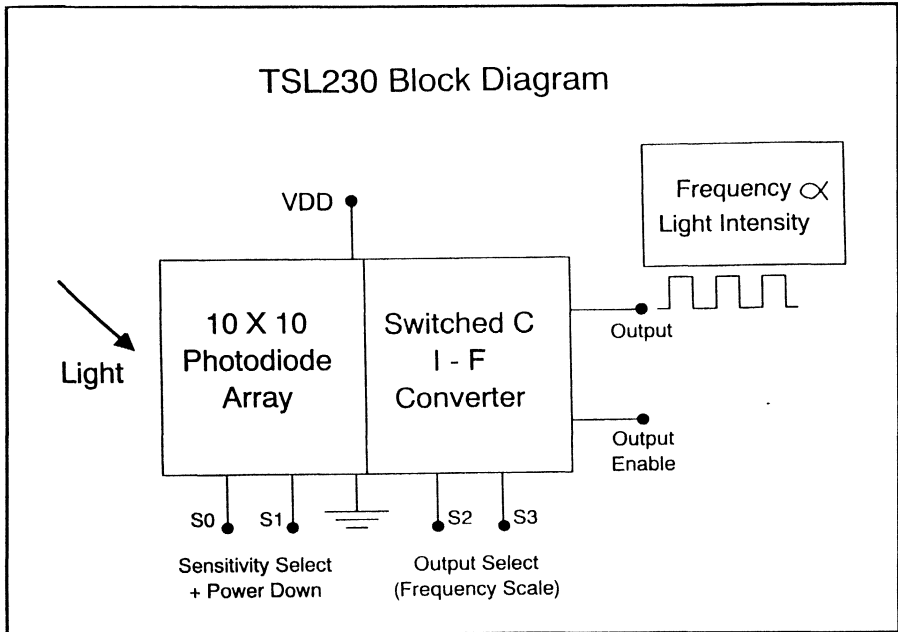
TSL230 Block Diagram

VDD

Frequency $\propto$ Light Intensity

Light

10 X 10 Photodiode Array

Switched C I - F Converter

Output

Output Enable

S0

S1

S2

S3

Sensitivity Select + Power Down

Output Select (Frequency Scale)